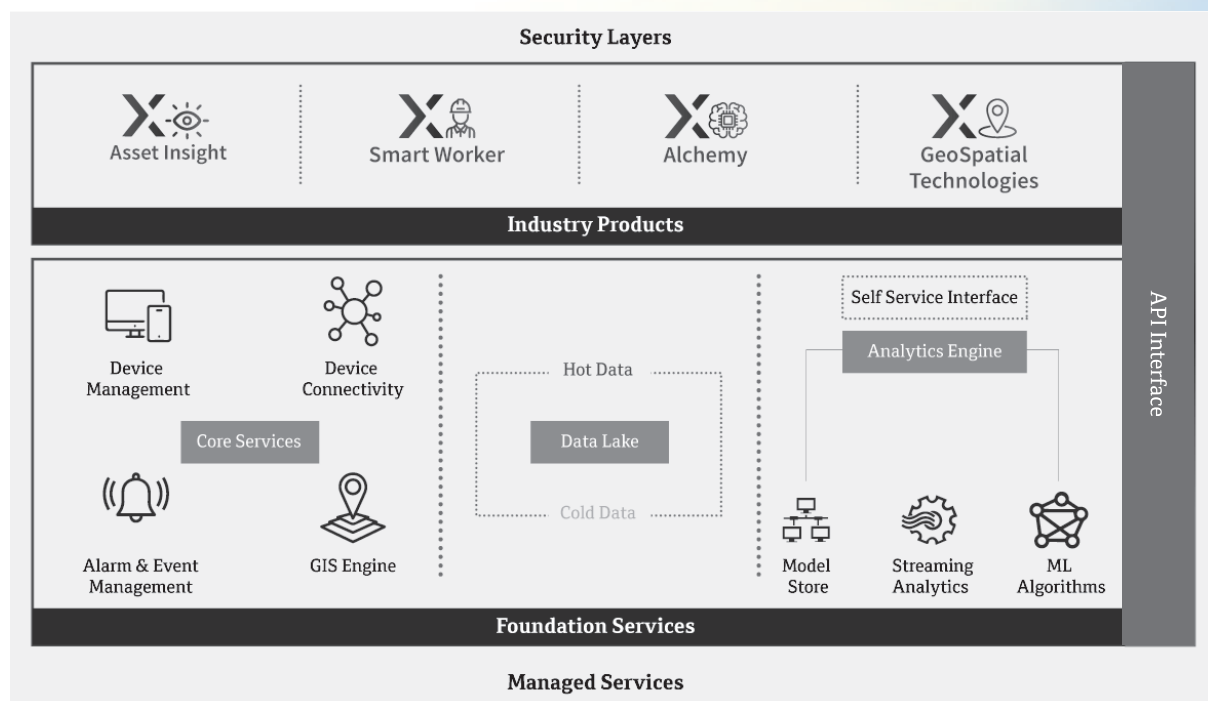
Security Layers

Asset Insight

Smart Worker

Alchemy

GeoSpatial Technologies

Industry Products

Device Management

Device Connectivity

Core Services

Alarm & Event Management

GIS Engine

Hot Data

Data Lake

Cold Data

Self Service Interface

Analytics Engine

Model Store

Streaming Analytics

ML Algorithms

Foundation Services

API Interface

Managed Services